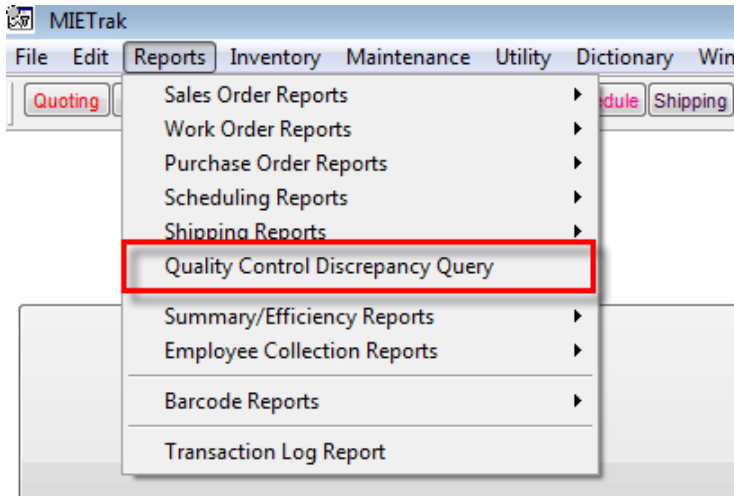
MIETrak

File Edit Reports Inventory Maintenance Utility Dictionary Win

Quoting

edule Shipping

Sales Order Reports
Work Order Reports
Purchase Order Reports
Scheduling Reports
Shipping Reports
Quality Control Discrepancy Query
Summary/Efficiency Reports
Employee Collection Reports
Barcode Reports
Transaction Log Report